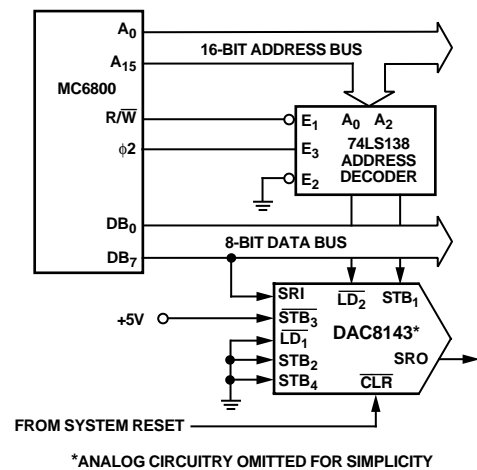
$A_0$

$A_{15}$

16-BIT ADDRESS BUS

MC6800

$R/\overline{W}$

$\phi 2$

$E_1$

$E_3$

$E_2$

$A_0$ $A_2$

74LS138 ADDRESS DECODER

$DB_0$

$DB_7$

8-BIT DATA BUS

SRI

$\overline{LD_2}$

$STB_1$

+5V

$\overline{STB_3}$

$\overline{LD_1}$

$STB_2$

$STB_4$

DAC8143*

SRO

$\overline{CLR}$

FROM SYSTEM RESET

*ANALOG CIRCUITRY OMITTED FOR SIMPLICITY